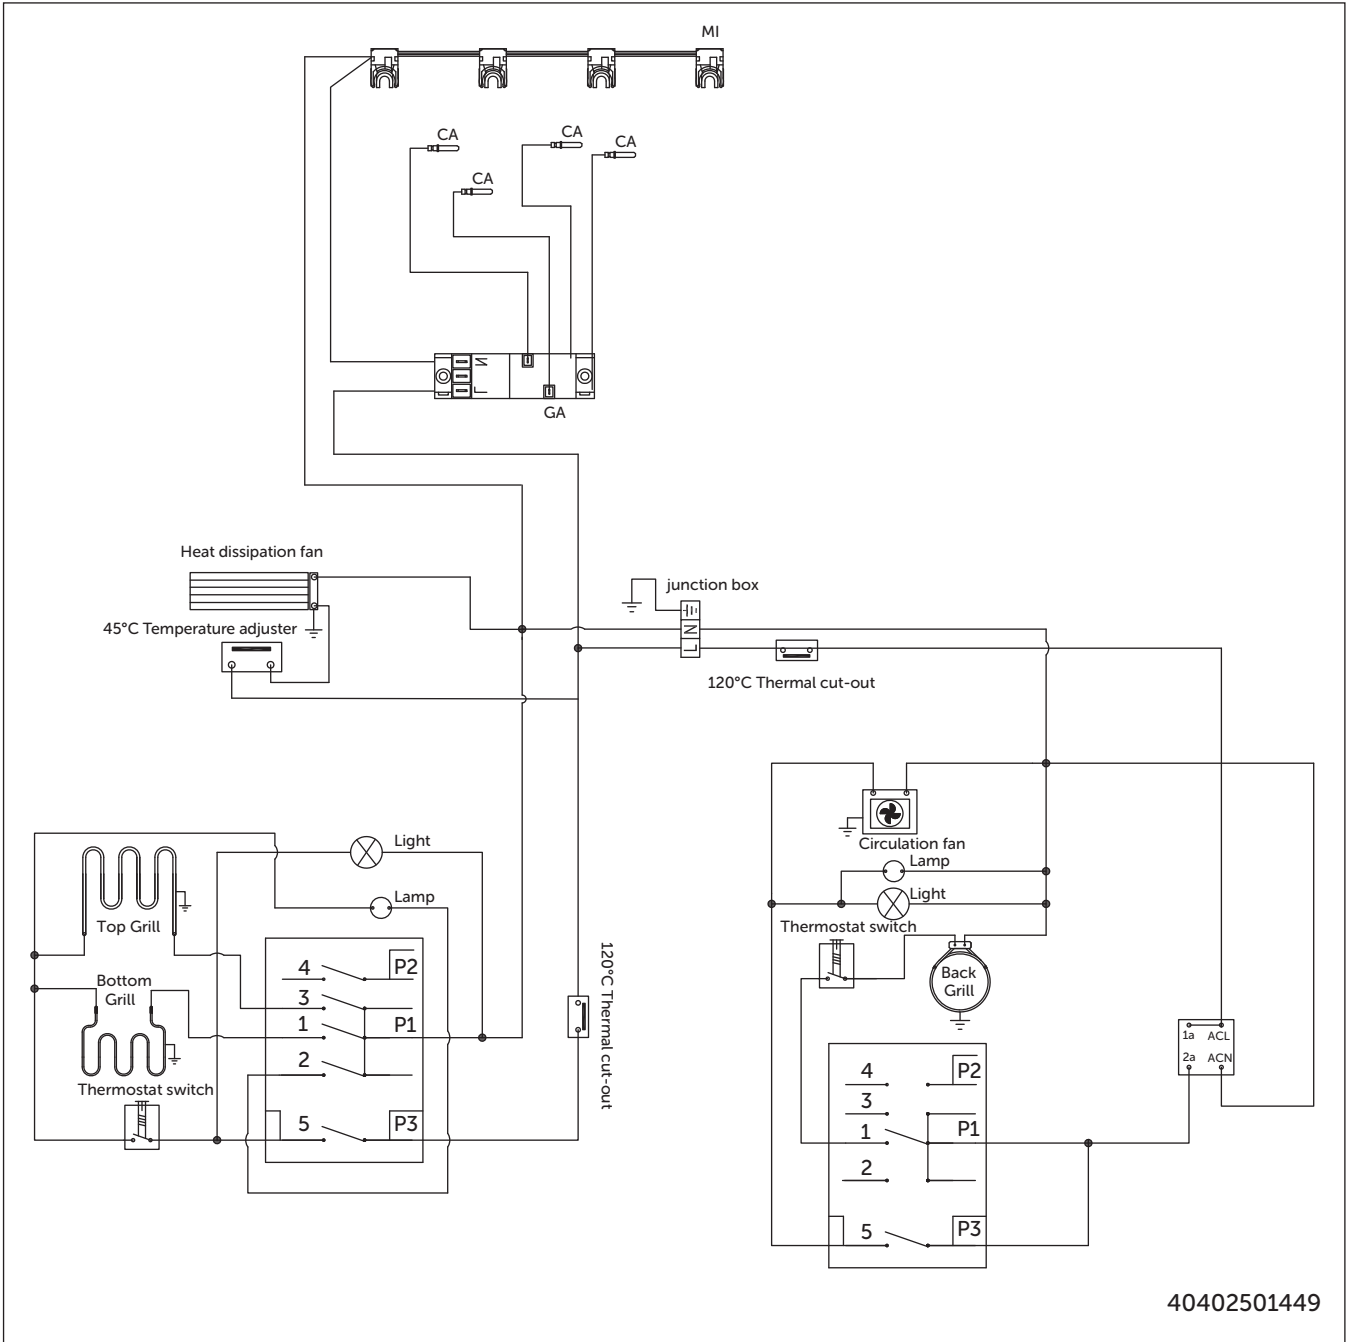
MI

CA

CA

CA

CA

N

L

GA

Heat dissipation fan

45°C Temperature adjuster

junction box

N

L

120°C Thermal cut-out

Circulation fan

Lamp

Light

Thermostat switch

Back Grill

Light

Lamp

Top Grill

Bottom Grill

Thermostat switch

4

3

1

2

5

P2

P1

P3

120°C Thermal cut-out

1a ACL

2a ACN

4

3

1

2

5

P2

P1

P3

40402501449